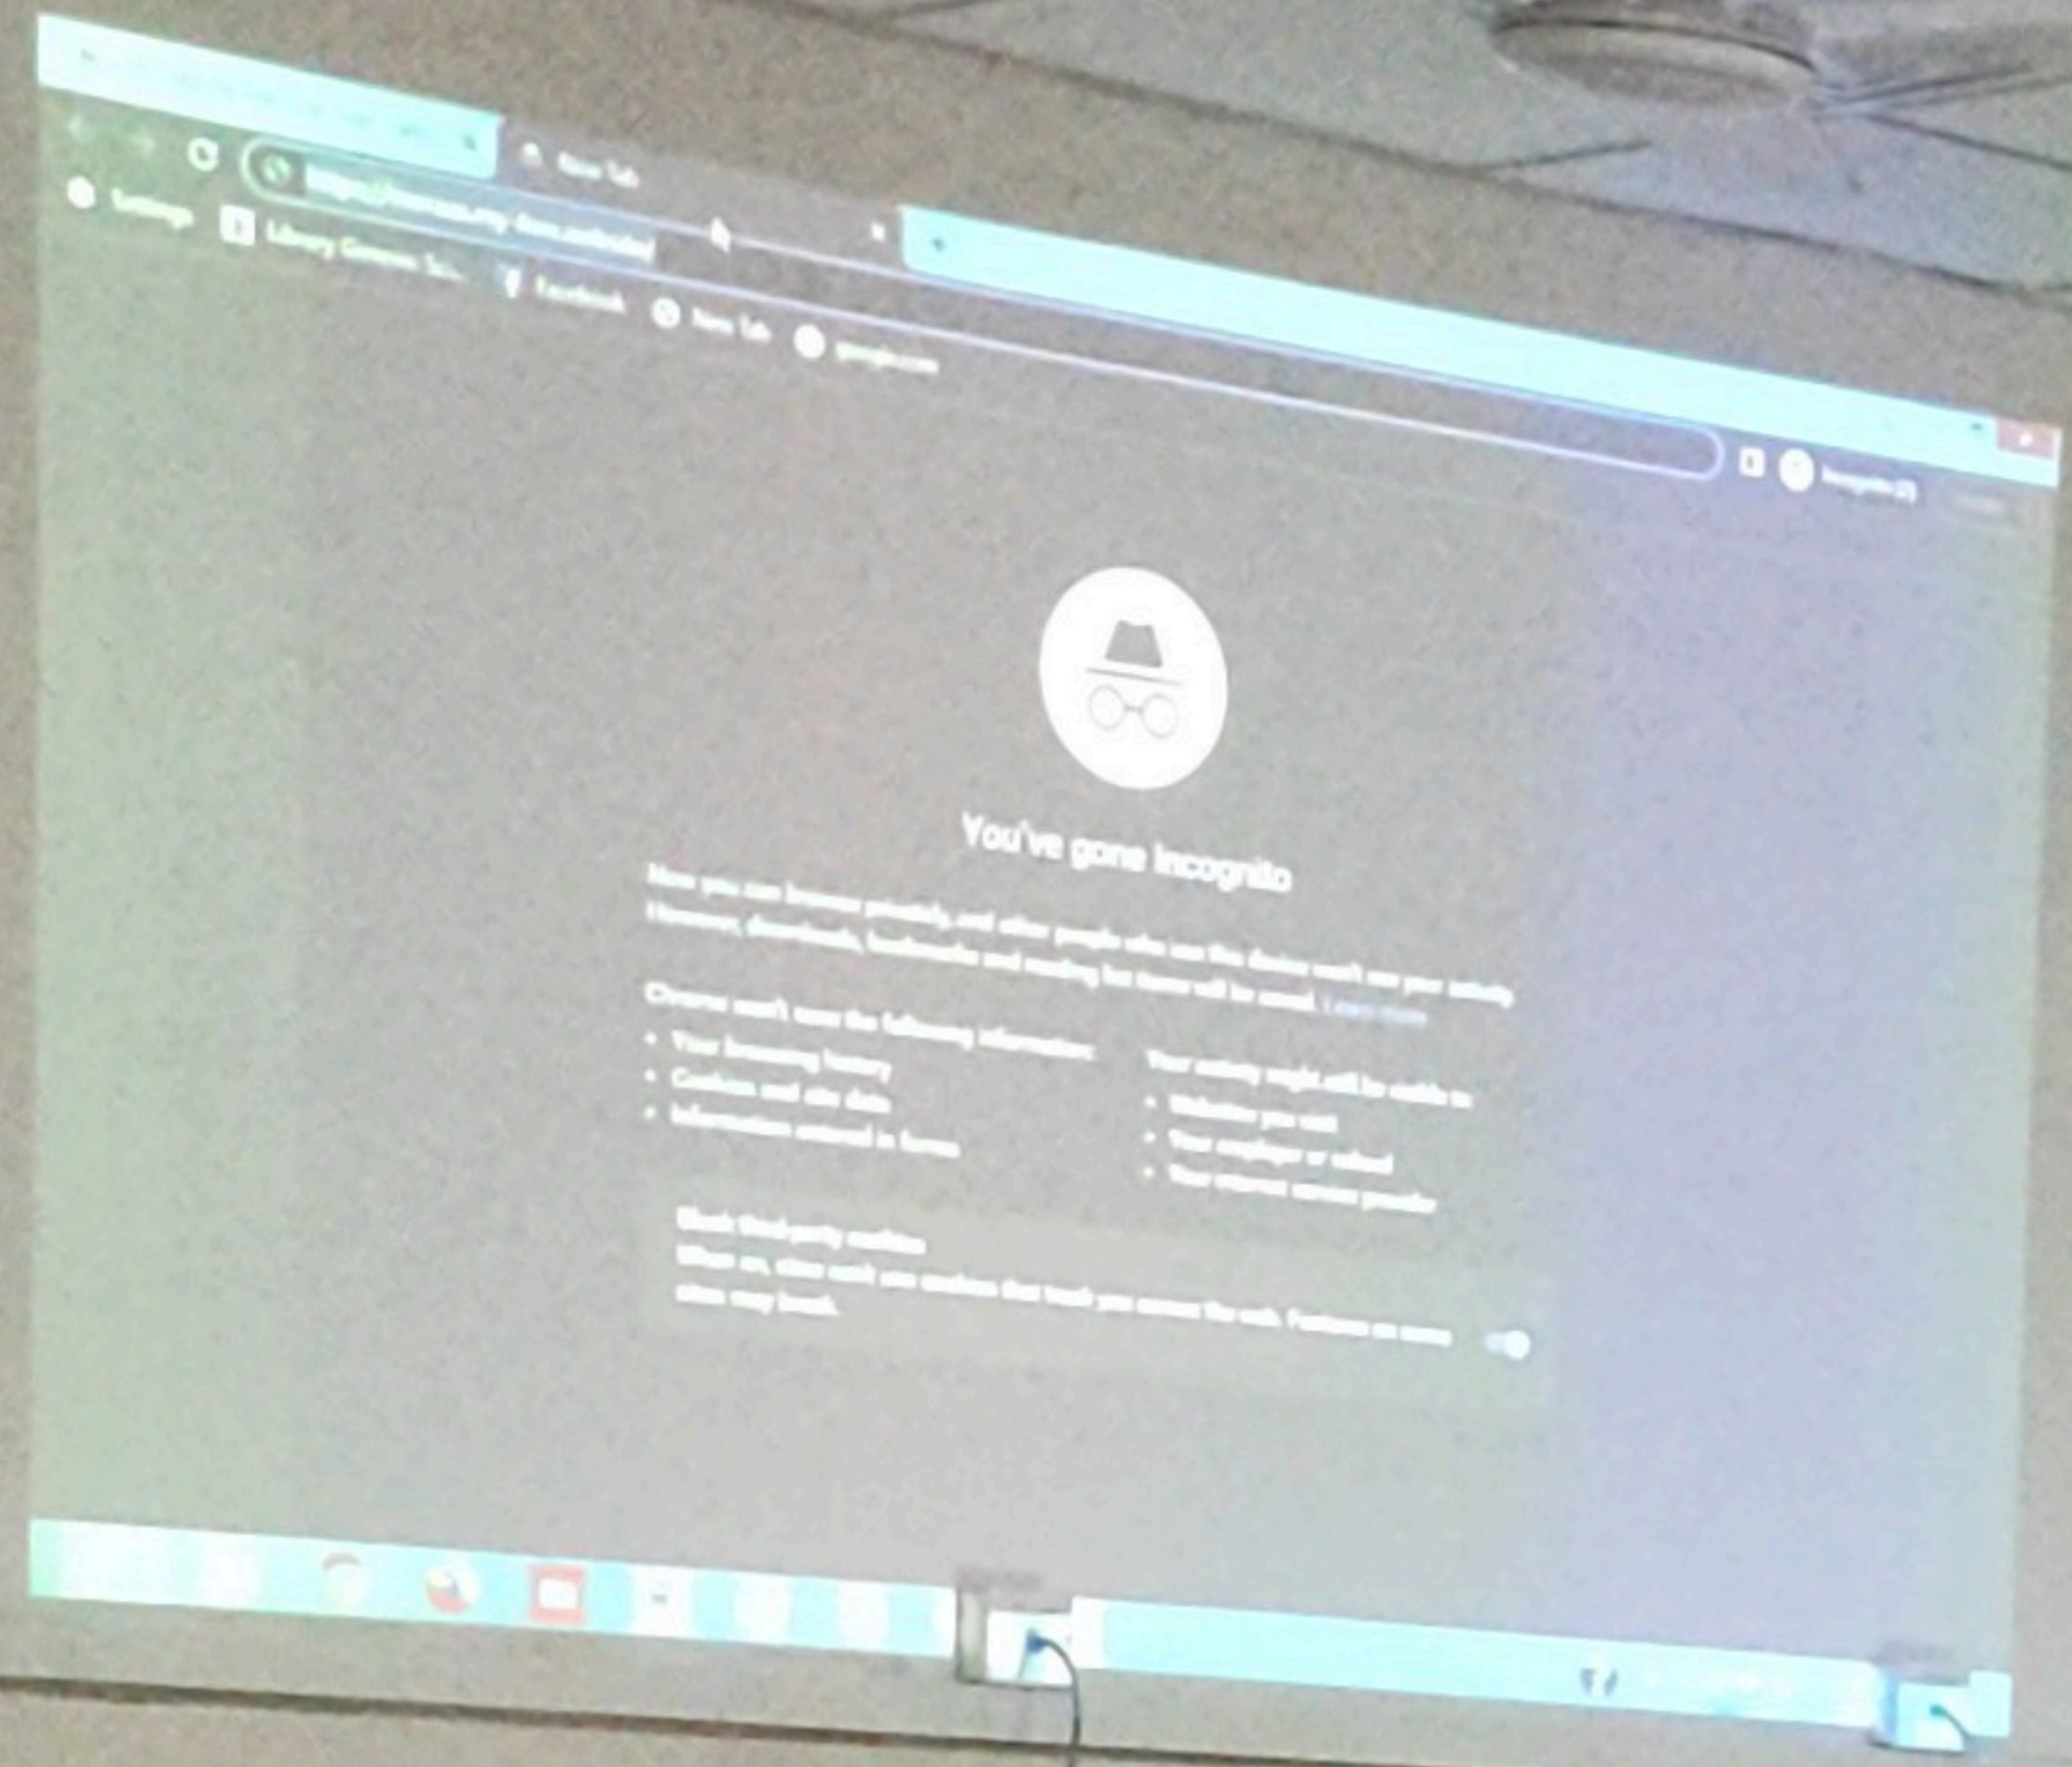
New Tab

Settings Library Common Te... Facebook New Tab google.com

Incognito (2)

You've gone Incognito

Now you can browse privately, and other people who use this device won't see your activity. However, downloads, bookmarks and reading list items will be saved. Learn more

Chrome won't save the following information:
• Your browsing history
• Cookies and site data
• Information entered in forms

Your activity might still be visible to:
• Websites you visit
• Your employer or school
• Your internet service provider

Block third-party cookies
When on, sites can't use cookies that track you across the web. Features on some sites may break.